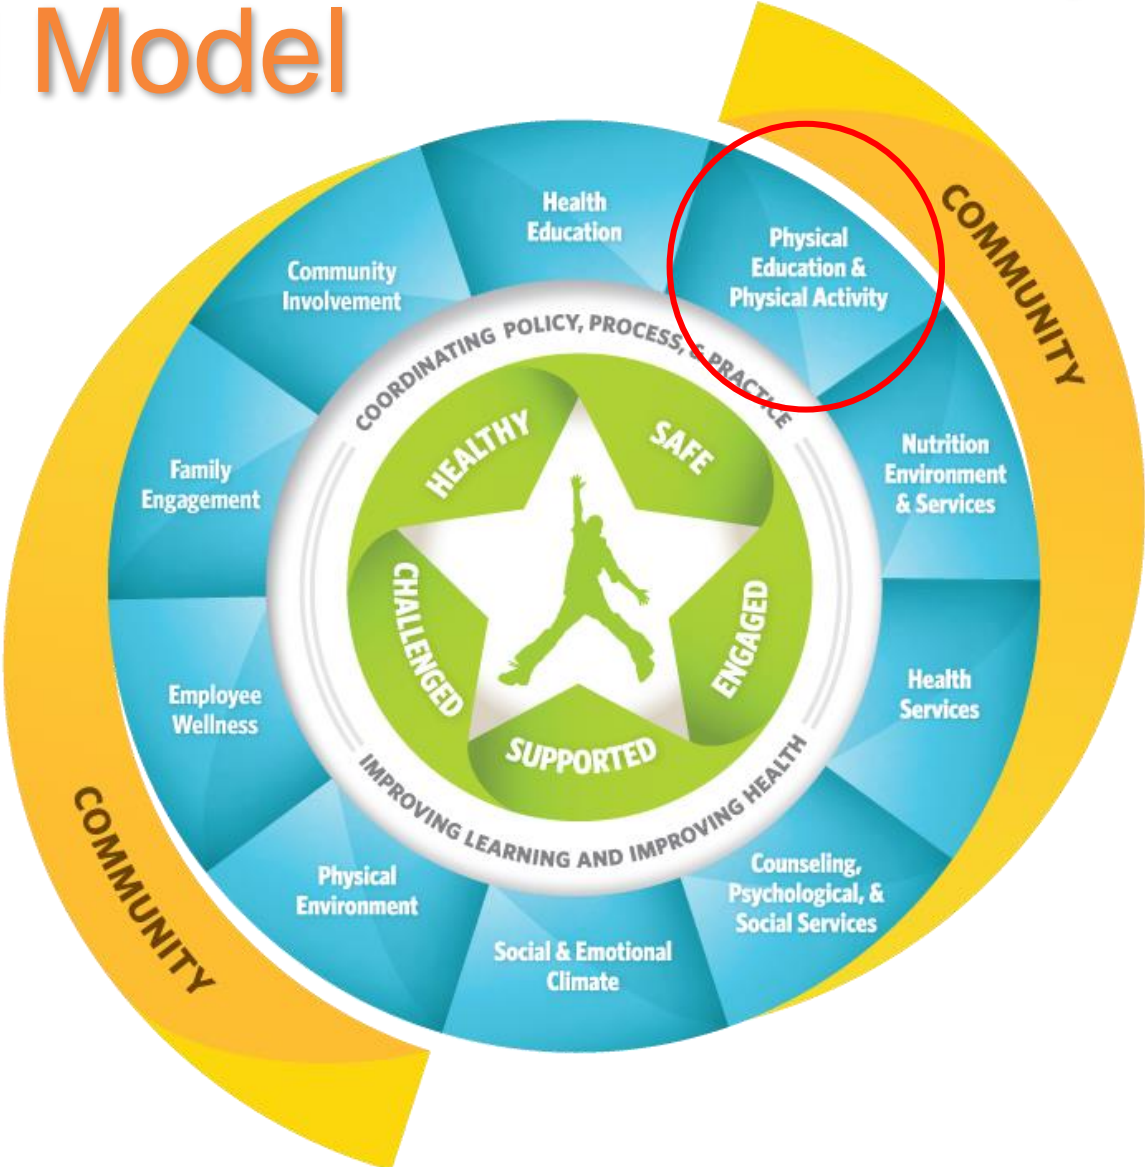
Model

COMMUNITY

Health Education

Physical Education & Physical Activity

Nutrition Environment & Services

Health Services

Counseling, Psychological, & Social Services

Social & Emotional Climate

Physical Environment

Employee Wellness

Family Engagement

Community Involvement

COORDINATING POLICY, PROCESS, & PRACTICE

HEALTHY

SAFE

ENGAGED

SUPPORTED

CHALLENGED

IMPROVING LEARNING AND IMPROVING HEALTH

COMMUNITY